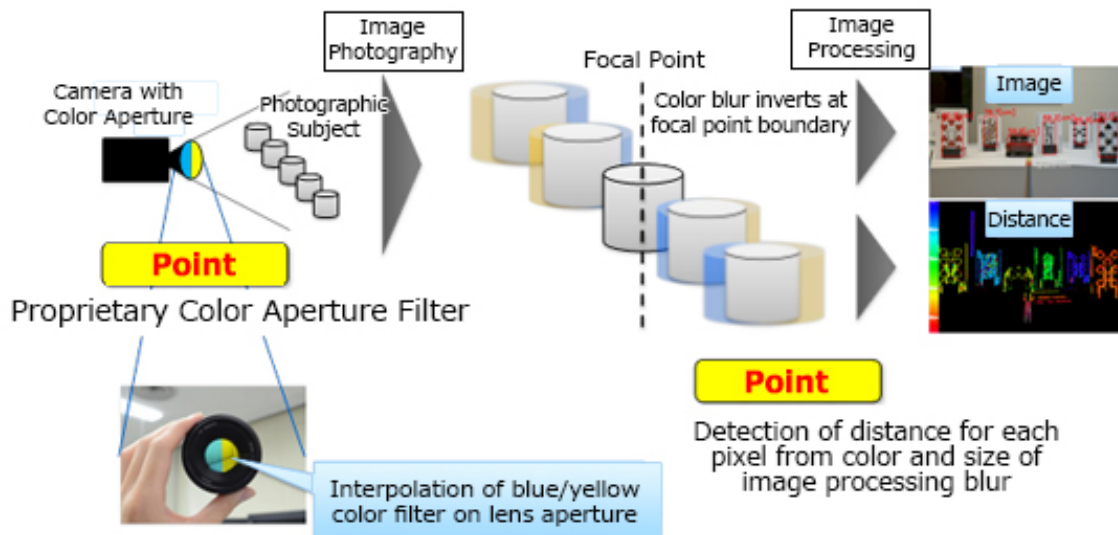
Image Photography

Image Processing

Camera with Color Aperture

Photographic Subject

Focal Point

Color blur inverts at focal point boundary

Image

Distance

Point

Proprietary Color Aperture Filter

Point

Detection of distance for each pixel from color and size of image processing blur

Interpolation of blue/yellow color filter on lens aperture